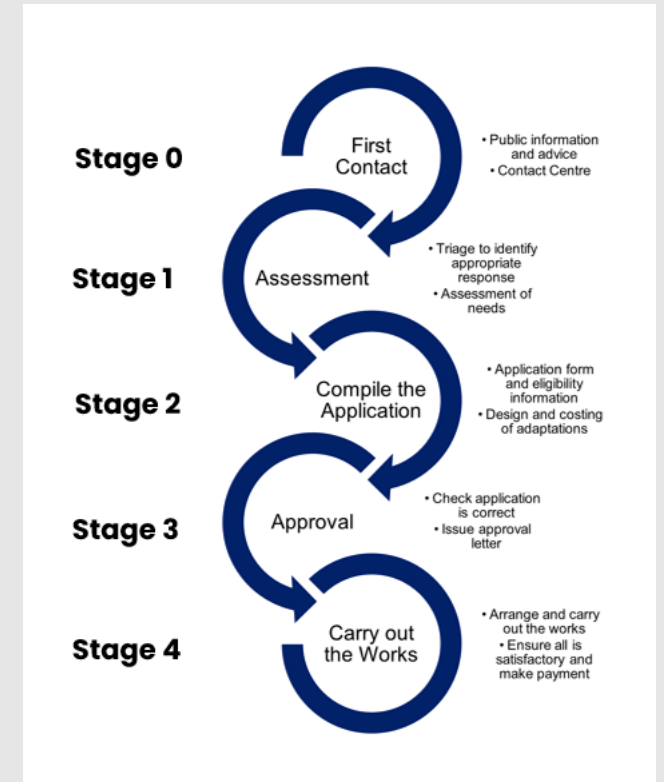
Stage 0

First Contact

• Public information and advice
• Contact Centre

Stage 1

Assessment

• Triage to identify appropriate response
• Assessment of needs

Stage 2

Compile the Application

• Application form and eligibility information
• Design and costing of adaptations

Stage 3

Approval

• Check application is correct
• Issue approval letter

Stage 4

Carry out the Works

• Arrange and carry out the works
• Ensure all is satisfactory and make payment